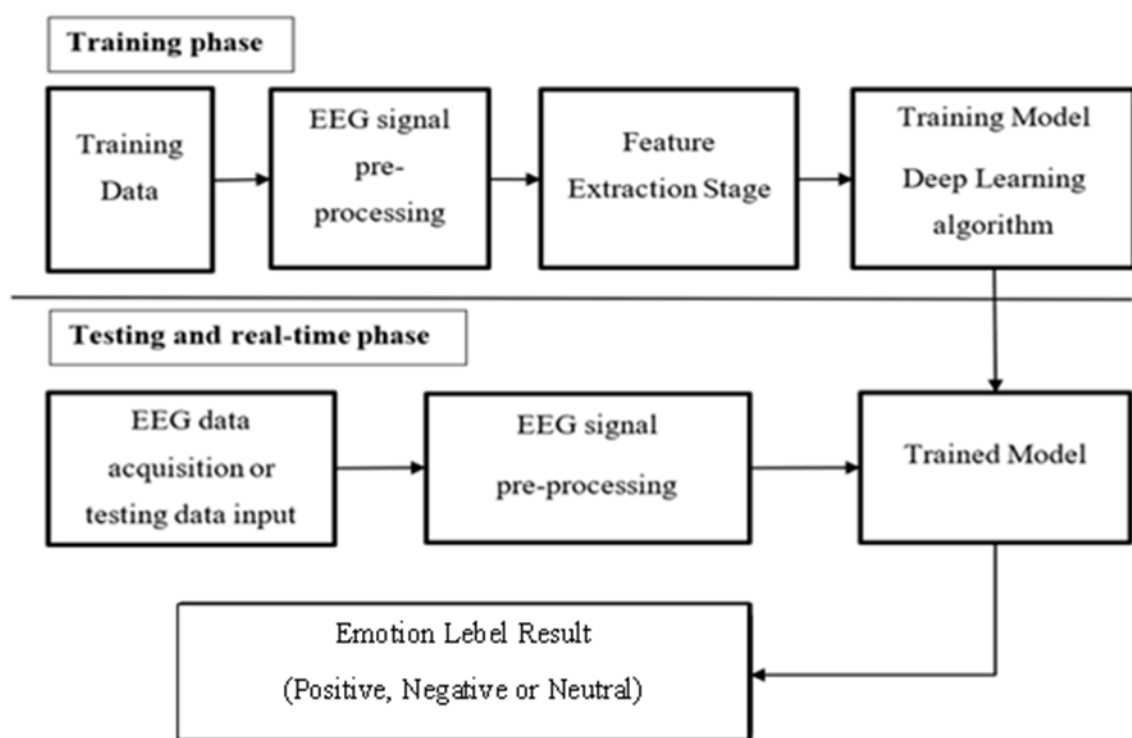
Training phase

Training Data

EEG signal pre-processing

Feature Extraction Stage

Training Model Deep Learning algorithm

Testing and real-time phase

EEG data acquisition or testing data input

EEG signal pre-processing

Trained Model

Emotion Lebel Result (Positive, Negative or Neutral)